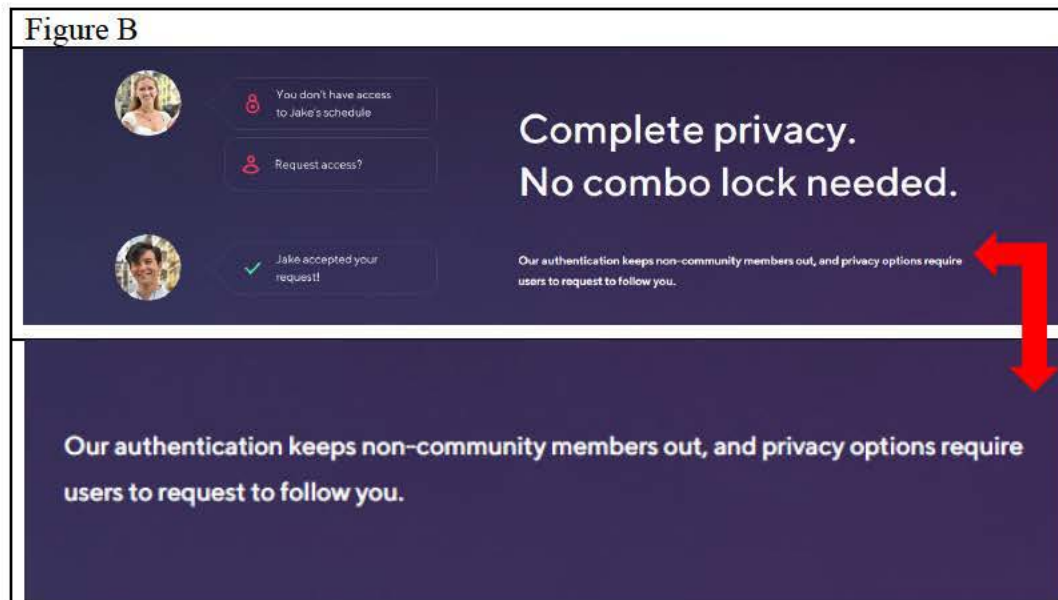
Figure B

You don't have access to Jake's schedule

Request access?

Jake accepted your request!

Complete privacy.
No combo lock needed.

Our authentication keeps non-community members out, and privacy options require users to request to follow you.

Our authentication keeps non-community members out, and privacy options require users to request to follow you.